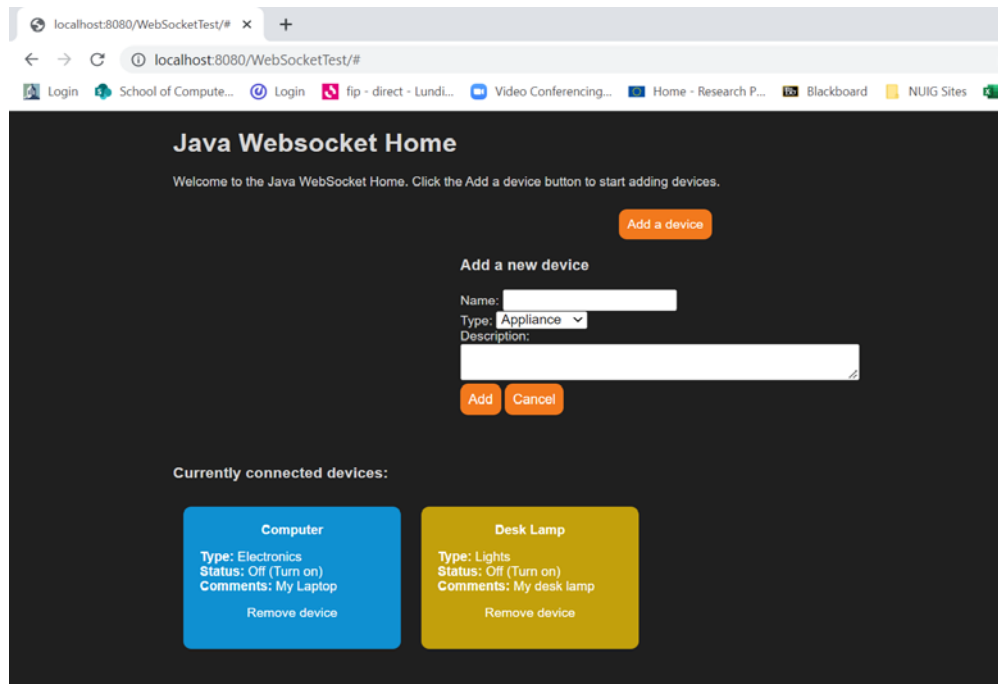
localhost:8080/WebSocketTest/# ×

localhost:8080/WebSocketTest/#

Login School of Compute... Login fip - direct - Lundi... Video Conferencing... Home - Research P... Blackboard NUIG Sites

Java Websocket Home

Welcome to the Java WebSocket Home. Click the Add a device button to start adding devices.

Add a device

Add a new device

Name:
Type: Appliance
Description:

Add Cancel

Currently connected devices:

Computer

Type: Electronics
Status: Off (Turn on)
Comments: My Laptop

Remove device

Desk Lamp

Type: Lights
Status: Off (Turn on)
Comments: My desk lamp

Remove device